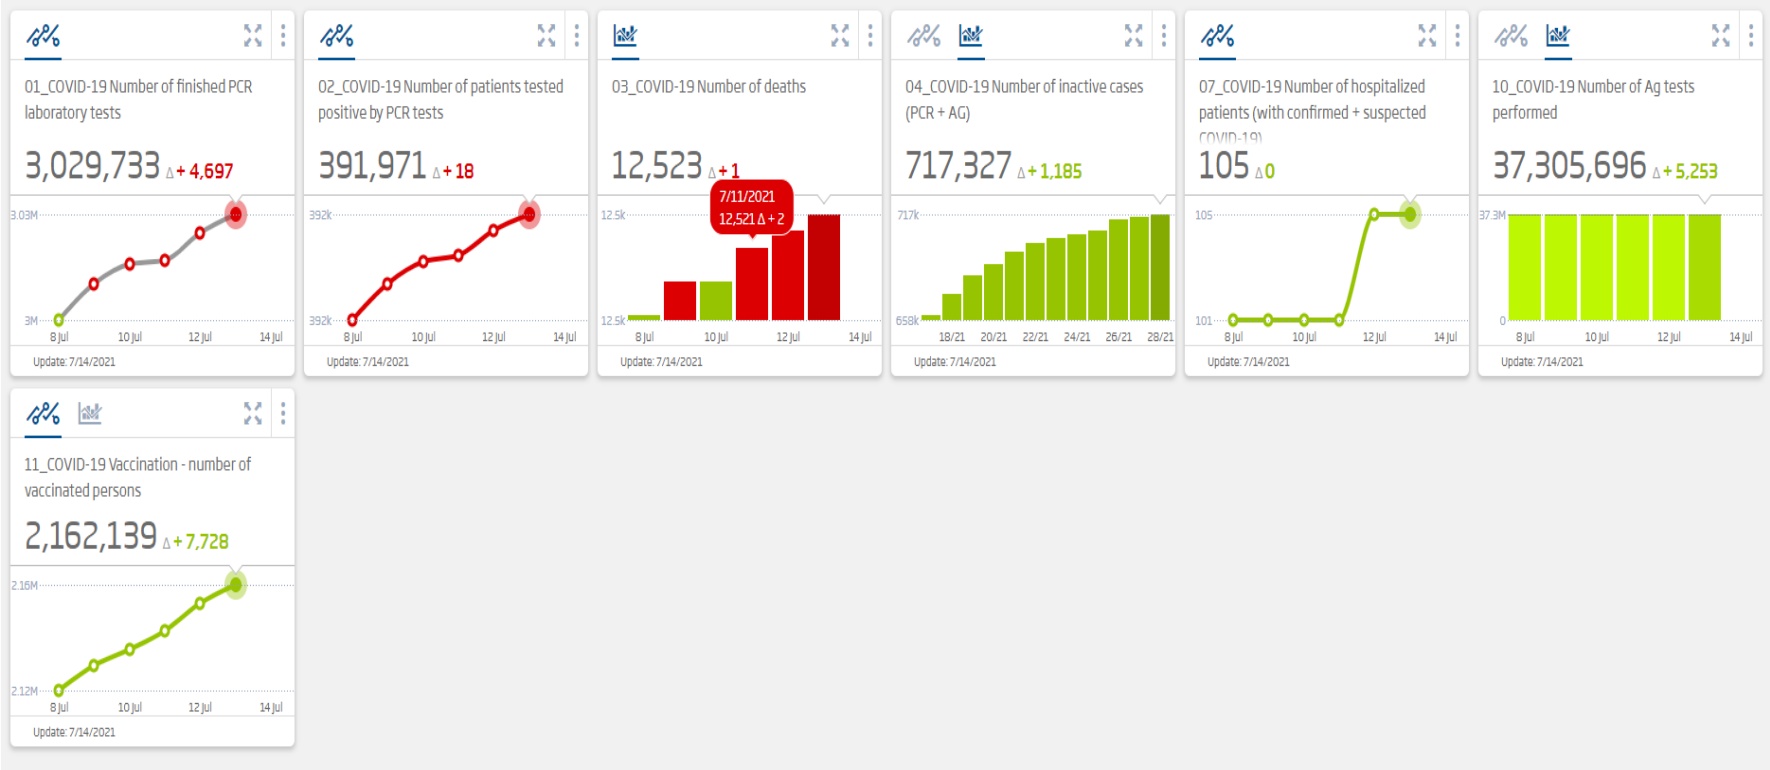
01_COVID-19 Number of finished PCR laboratory tests

3,029,733 $\Delta$ + 4,697

3.03M

3M

8 Jul 10 Jul 12 Jul 14 Jul

Update: 7/14/2021

02_COVID-19 Number of patients tested positive by PCR tests

391,971 $\Delta$ + 18

392k

392k

8 Jul 10 Jul 12 Jul 14 Jul

Update: 7/14/2021

03_COVID-19 Number of deaths

12,523 $\Delta$ + 1

7/11/2021
12,521 $\Delta$ + 2

12.5k

12.5k

8 Jul 10 Jul 12 Jul 14 Jul

Update: 7/14/2021

04_COVID-19 Number of inactive cases (PCR + AG)

717,327 $\Delta$ + 1,185

717k

658k

18/21 20/21 22/21 24/21 26/21 28/21

Update: 7/14/2021

07_COVID-19 Number of hospitalized patients (with confirmed + suspected COVID-19)

105 $\Delta$ 0

105

101

8 Jul 10 Jul 12 Jul 14 Jul

Update: 7/14/2021

10_COVID-19 Number of Ag tests performed

37,305,696 $\Delta$ + 5,253

37.3M

0

8 Jul 10 Jul 12 Jul 14 Jul

Update: 7/14/2021

11_COVID-19 Vaccination - number of vaccinated persons

2,162,139 $\Delta$ + 7,728

2.16M

2.12M

8 Jul 10 Jul 12 Jul 14 Jul

Update: 7/14/2021